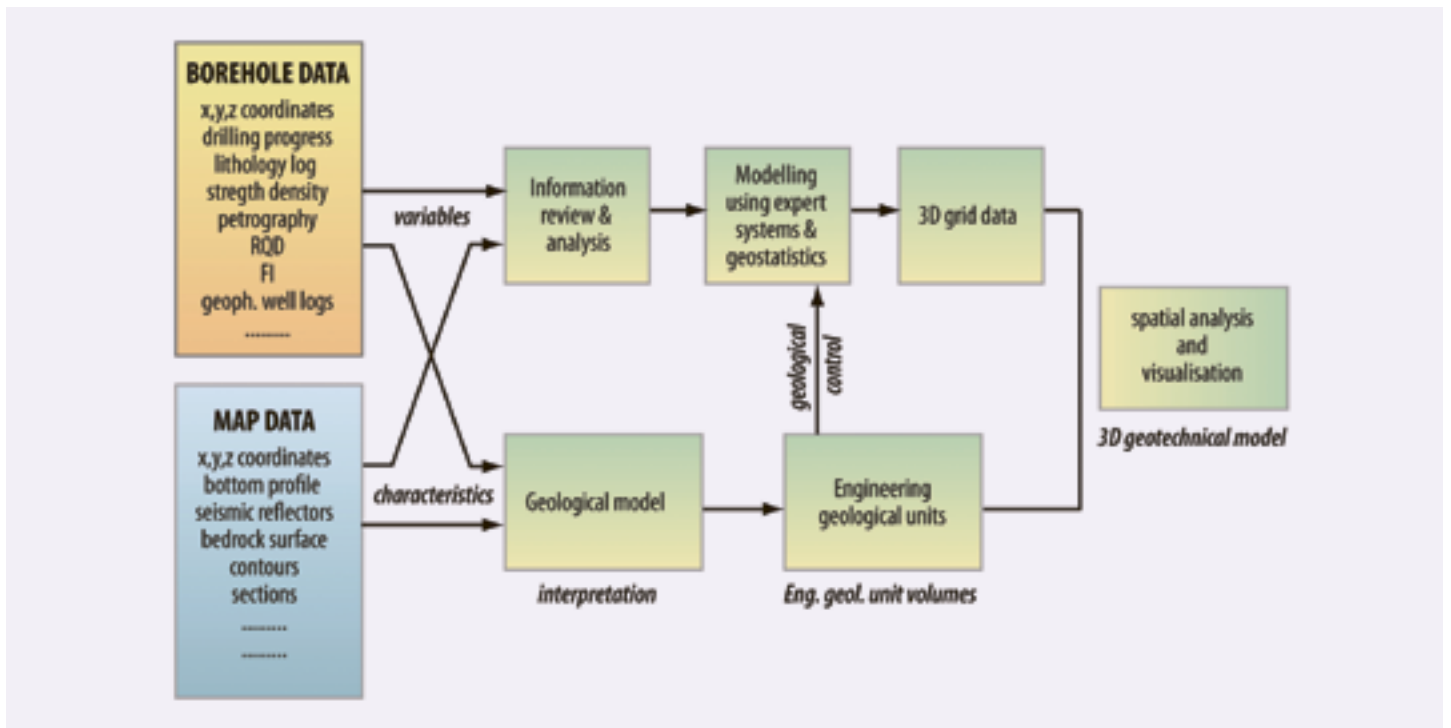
BOREHOLE DATA
x,y,z coordinates
drilling progress
lithology log
stregth density
petrography
RQD
FI
geoph. well logs
.........

MAP DATA
x,y,z coordinates
bottom profile
seismic reflectors
bedrock surface
contours
sections
.........
.........

variables

characteristics

Information review & analysis

Modelling using expert systems & geostatistics

3D grid data

geological control

Geological model

interpretation

Engineering geological units

Eng. geol. unit volumes

spatial analysis and visualisation

3D geotechnical model